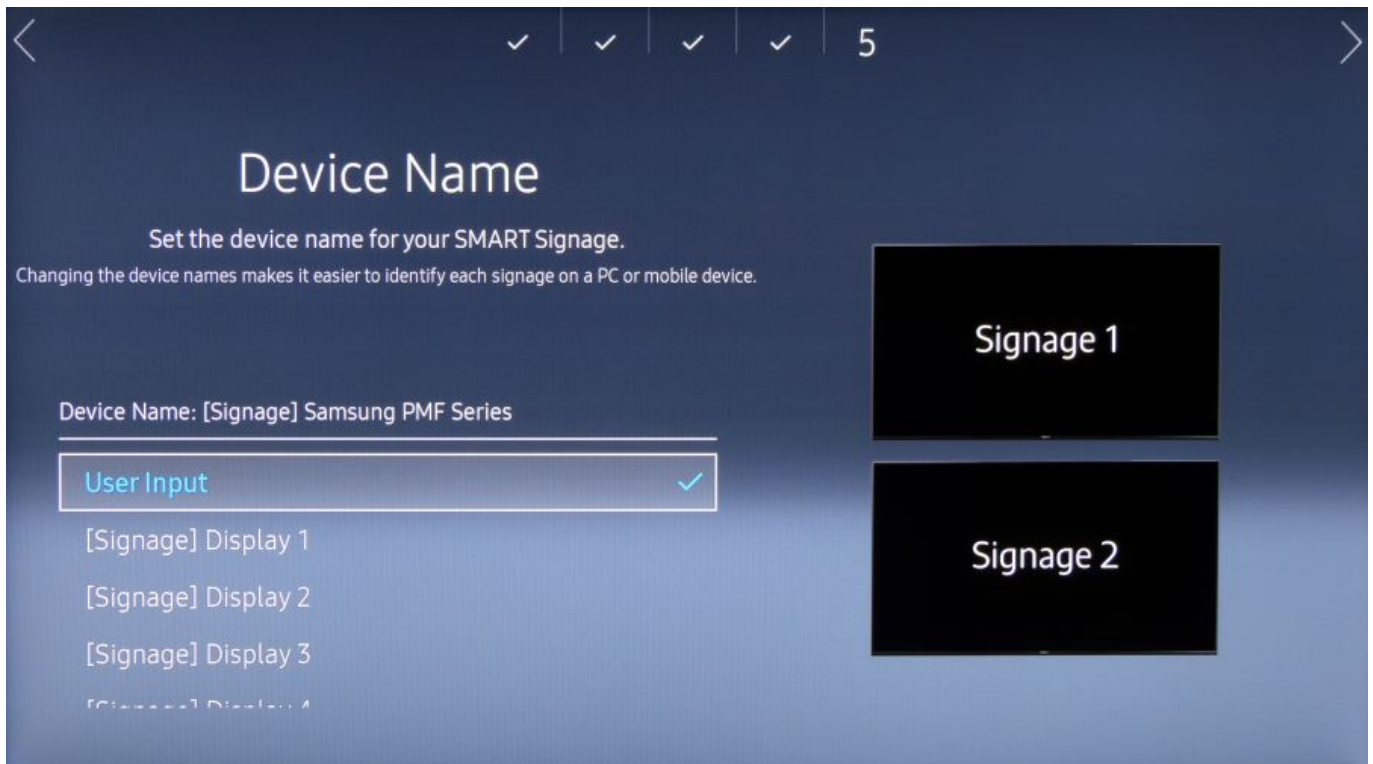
< ✓ | ✓ | ✓ | ✓ | 5 >

Device Name

Set the device name for your SMART Signage.
Changing the device names makes it easier to identify each signage on a PC or mobile device.

Device Name: [Signage] Samsung PMF Series

User Input ✓
[Signage] Display 1
[Signage] Display 2
[Signage] Display 3
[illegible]

Signage 1

Signage 2